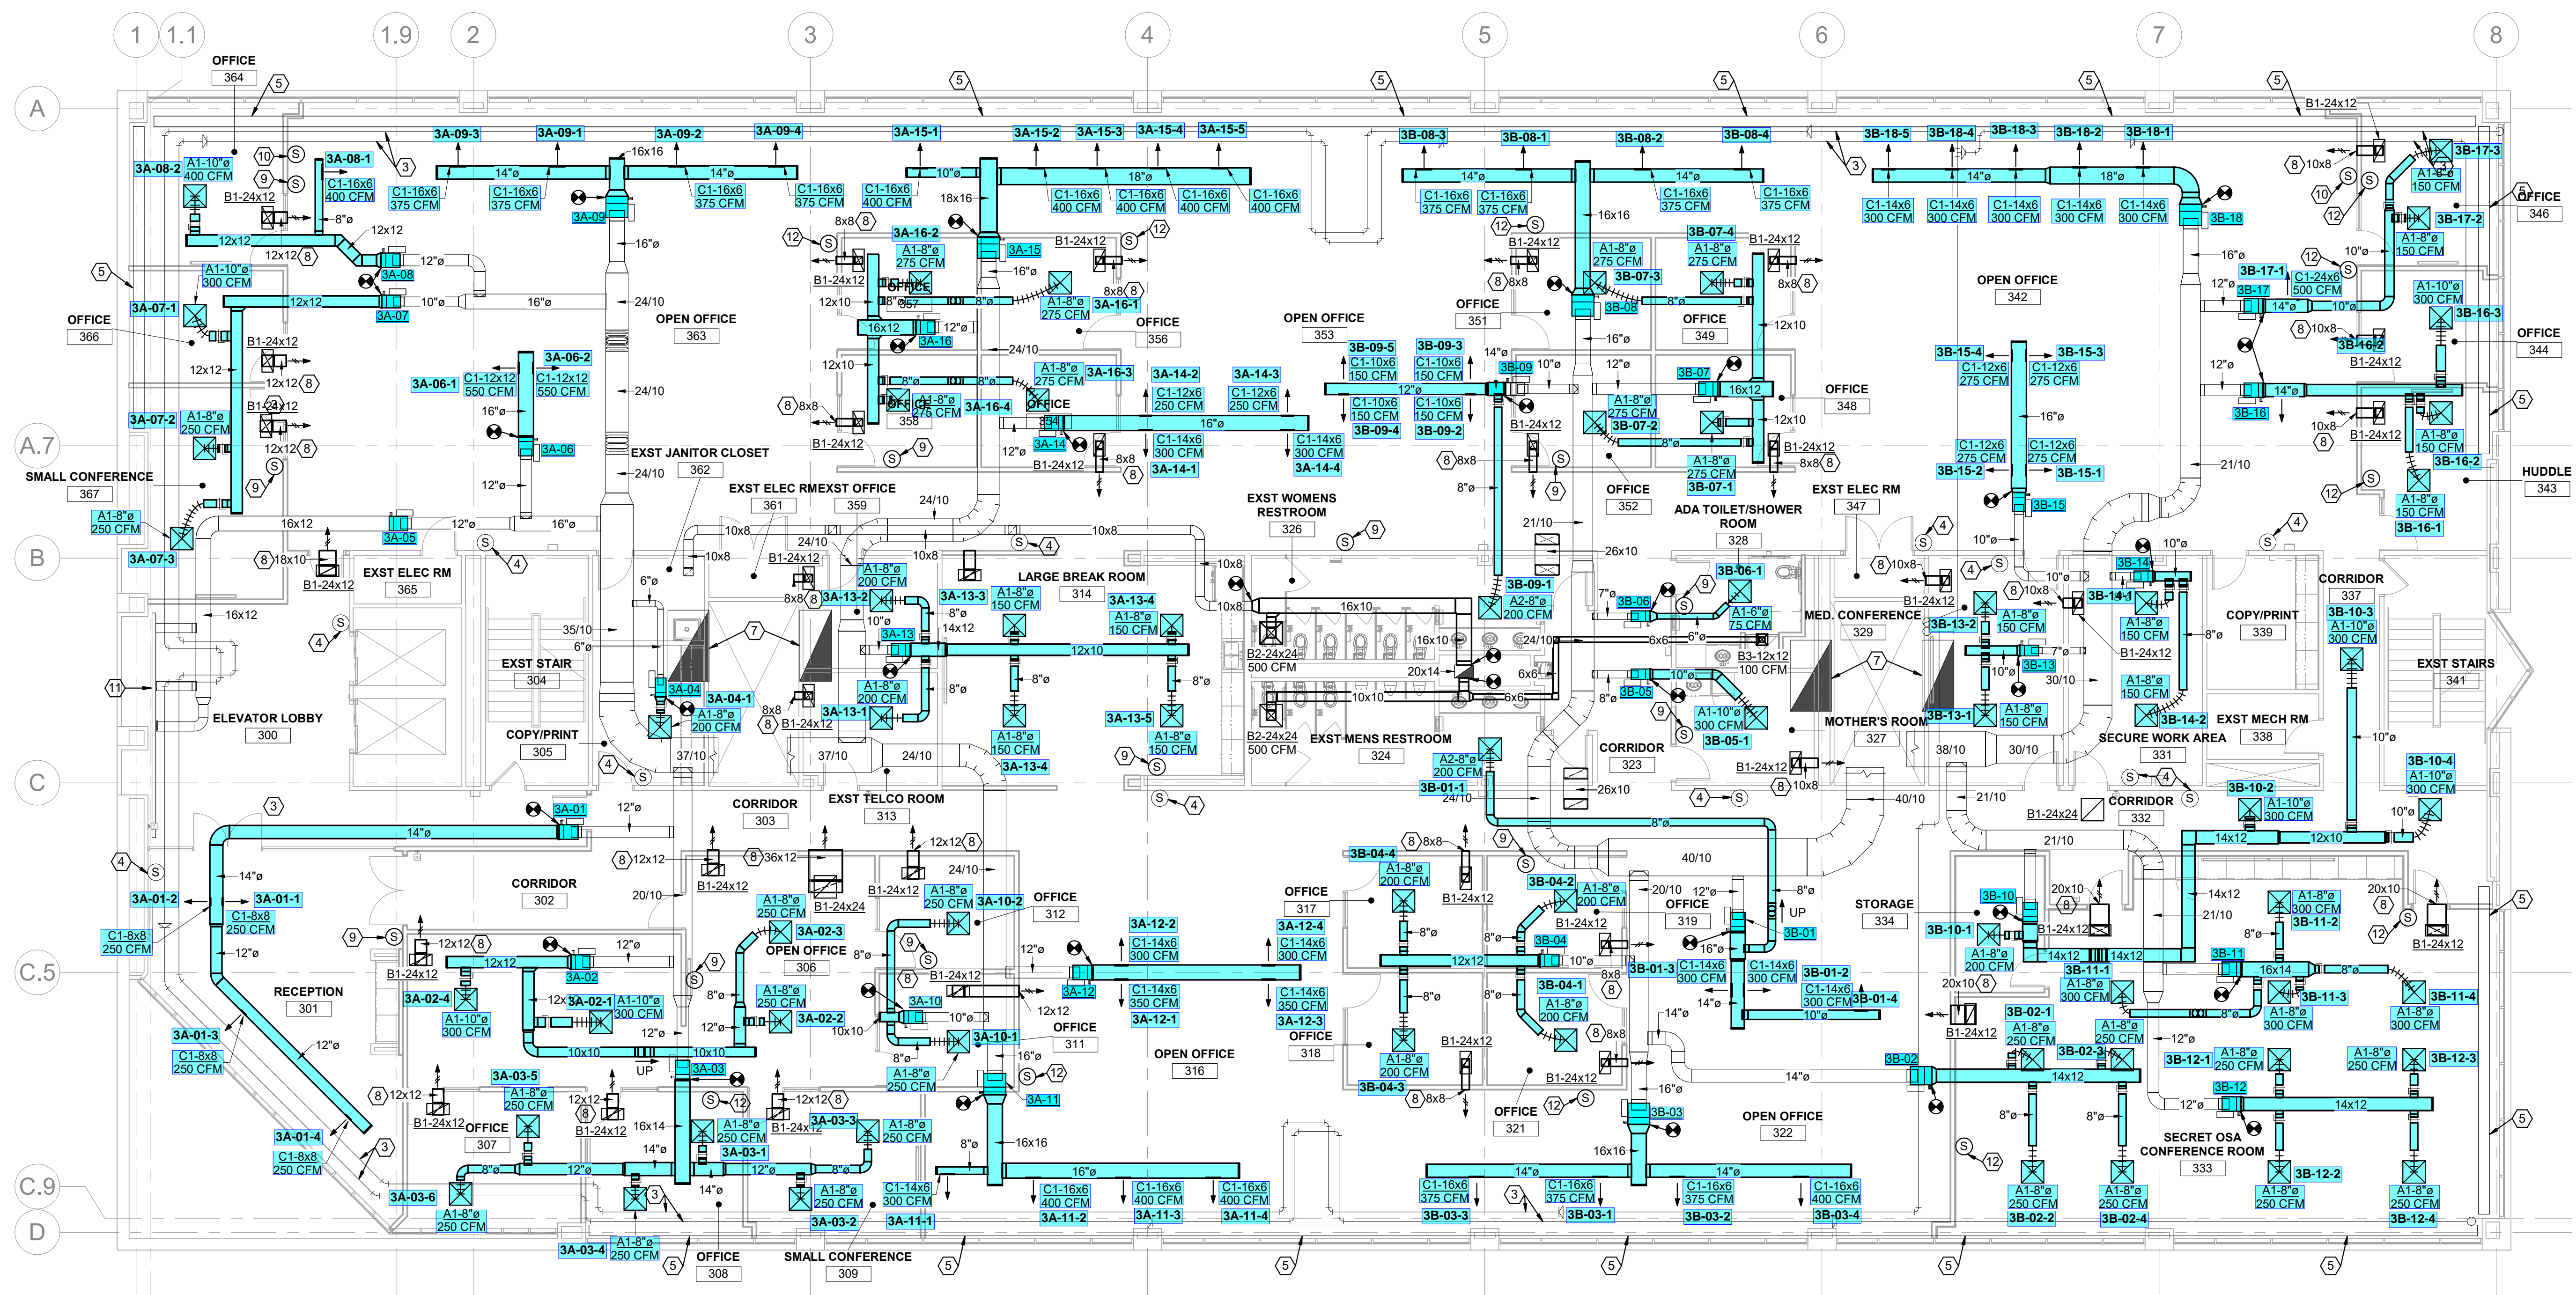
1 1.1 1.9 2 3 4 5 6 7 8

A
A.7
B
C
C.5
C.9
D

OFFICE 364
OFFICE 366
SMALL CONFERENCE 367
OPEN OFFICE 363
OFFICE 356
OFFICE 358
EXST JANITOR CLOSET 362
EXST ELEC RM 361
EXST OFFICE 359
EXST ELEC RM 365
LARGE BREAK ROOM 314
EXST STAIR 304
ELEVATOR LOBBY 300
COPY/PRINT 305
CORRIDOR 303
EXST TELCO ROOM 313
CORRIDOR 302
RECEPTION 301
OPEN OFFICE 306
OFFICE 312
OFFICE 311
OPEN OFFICE 316
OFFICE 307
OFFICE 308
SMALL CONFERENCE 309
OPEN OFFICE 353
OFFICE 351
OFFICE 349
OFFICE 348
OFFICE 352
ADA TOILET/SHOWER ROOM 328
EXST WOMENS RESTROOM 326
EXST MENS RESTROOM 324
CORRIDOR 323
OFFICE 317
OFFICE 318
OFFICE 319
OFFICE 321
OPEN OFFICE 322
STORAGE 334
EXST ELEC RM 347
MED. CONFERENCE 329
MOTHER'S ROOM 327
OPEN OFFICE 342
OFFICE 346
OFFICE 344
HUDDLE 343
CORRIDOR 337
COPY/PRINT 339
EXST STAIRS 341
EXST MECH RM 338
SECURE WORK AREA 331
CORRIDOR 332
SECRET OSA CONFERENCE ROOM 333

3A-09-3 3A-09-1 3A-09-2 3A-09-4 3A-09
C1-16x6 375 CFM
3A-15-1 3A-15-2 3A-15-3 3A-15-4 3A-15-5 3A-15
C1-16x6 400 CFM
3A-08-2 A1-10"ø 400 CFM 3A-08-1 C1-16x6 400 CFM 3A-08
3A-07-1 A1-10"ø 300 CFM 3A-07
3A-07-2 A1-8"ø 250 CFM
3A-07-3 A1-8"ø 250 CFM
3A-06-1 C1-12x12 550 CFM 3A-06-2 C1-12x12 550 CFM 3A-06
3A-05
3A-16-1 3A-16-2 A1-8"ø 275 CFM 3A-16
3A-16-3 A1-8"ø 275 CFM 3A-16-4 A1-8"ø 275 CFM
3A-14-1 3A-14-2 3A-14-3 3A-14-4 C1-12x6 250 CFM C1-14x6 300 CFM 3A-14
3A-13-1 3A-13-2 3A-13-3 3A-13-4 3A-13-5 A1-8"ø 200 CFM A1-8"ø 150 CFM 3A-13
3A-04 3A-04-1 A1-8"ø 200 CFM
3A-01 3A-01-1 3A-01-2 3A-01-3 3A-01-4 C1-8x8 250 CFM
3A-02 3A-02-1 3A-02-2 3A-02-3 3A-02-4 A1-10"ø 300 CFM A1-8"ø 250 CFM
3A-03 3A-03-1 3A-03-2 3A-03-3 3A-03-4 3A-03-5 3A-03-6 A1-8"ø 250 CFM
3A-10 3A-10-1 3A-10-2 A1-8"ø 250 CFM
3A-11 3A-11-1 3A-11-2 3A-11-3 3A-11-4 C1-14x6 300 CFM C1-16x6 400 CFM
3A-12 3A-12-1 3A-12-2 3A-12-3 3A-12-4 C1-14x6 300 CFM C1-14x6 350 CFM
3B-08-3 3B-08-1 3B-08-2 3B-08-4 3B-08 C1-16x6 375 CFM
3B-07 3B-07-1 3B-07-2 3B-07-3 3B-07-4 A1-8"ø 275 CFM
3B-09 3B-09-1 3B-09-2 3B-09-3 3B-09-4 3B-09-5 C1-10x6 150 CFM A2-8"ø 200 CFM
3B-18 3B-18-1 3B-18-2 3B-18-3 3B-18-4 3B-18-5 C1-14x6 300 CFM
3B-17 3B-17-1 3B-17-2 3B-17-3 A1-8"ø 150 CFM C1-24x6 500 CFM A1-10"ø 300 CFM
3B-16 3B-16-1 3B-16-2 3B-16-3 A1-8"ø 150 CFM
3B-15 3B-15-1 3B-15-2 3B-15-3 3B-15-4 C1-12x6 275 CFM
3B-14 3B-14-1 3B-14-2 A1-8"ø 150 CFM
3B-13 3B-13-1 3B-13-2 A1-8"ø 150 CFM
3B-06 3B-06-1 A1-6"ø 75 CFM B3-12x12 100 CFM
3B-05 3B-05-1 A1-10"ø 300 CFM
3B-10 3B-10-1 3B-10-2 3B-10-3 3B-10-4 A1-10"ø 300 CFM A1-8"ø 200 CFM
3B-11 3B-11-1 3B-11-2 3B-11-3 3B-11-4 A1-8"ø 300 CFM
3B-12 3B-12-1 3B-12-2 3B-12-3 3B-12-4 A1-8"ø 250 CFM
3B-02 3B-02-1 3B-02-2 3B-02-3 3B-02-4 A1-8"ø 250 CFM
3B-01 3B-01-1 3B-01-2 3B-01-3 3B-01-4 A2-8"ø 200 CFM C1-14x6 300 CFM
3B-04 3B-04-1 3B-04-2 3B-04-3 3B-04-4 A1-8"ø 200 CFM
3B-03 3B-03-1 3B-03-2 3B-03-3 3B-03-4 C1-16x6 375 CFM C1-16x6 400 CFM
B1-24x12 B2-24x24 500 CFM B1-24x24
14"ø 18"ø 16"ø 12"ø 10"ø 8"ø 16x16 18x16 24/10 12x12 12x10 8x8 10x8 16x12 35/10 37/10 20/10 21/10 26x10 30/10 38/10 40/10 14x12 16x14 36x12 20x14 6x6 10x10 UP